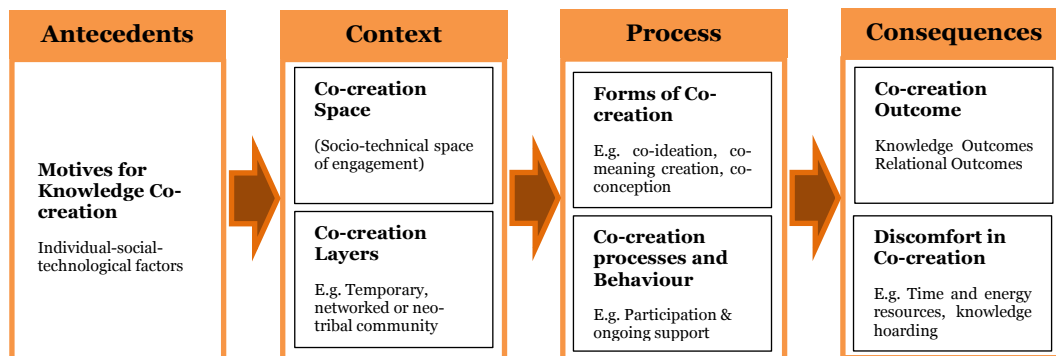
Antecedents

Motives for Knowledge Co-creation

Individual-social-technological factors

Context

Co-creation Space

(Socio-technical space of engagement)

Co-creation Layers

E.g. Temporary, networked or neo-tribal community

Process

Forms of Co-creation

E.g. co-ideation, co-meaning creation, co-conception

Co-creation processes and Behaviour

E.g. Participation & ongoing support

Consequences

Co-creation Outcome

Knowledge Outcomes Relational Outcomes

Discomfort in Co-creation

E.g. Time and energy resources, knowledge hoarding